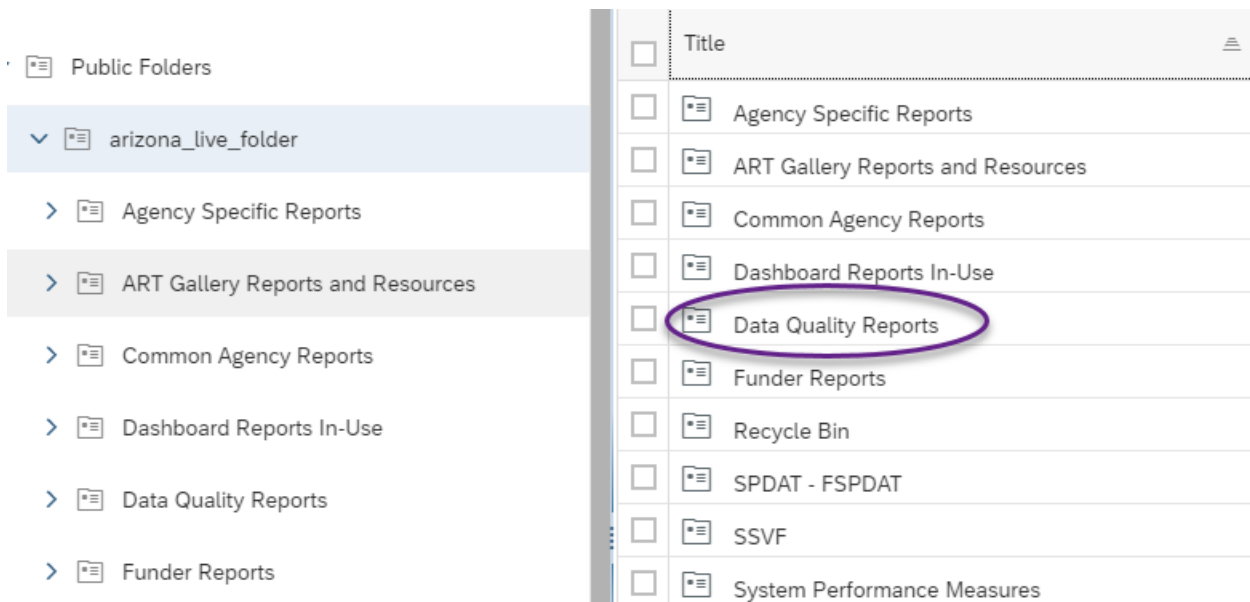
Public Folders
arizona_live_folder
Agency Specific Reports
ART Gallery Reports and Resources
Common Agency Reports
Dashboard Reports In-Use
Data Quality Reports
Funder Reports

| Title |
|---|
| Agency Specific Reports |
| ART Gallery Reports and Resources |
| Common Agency Reports |
| Dashboard Reports In-Use |
| Data Quality Reports |
| Funder Reports |
| Recycle Bin |
| SPDAT - FSPDAT |
| SSVF |
| System Performance Measures |